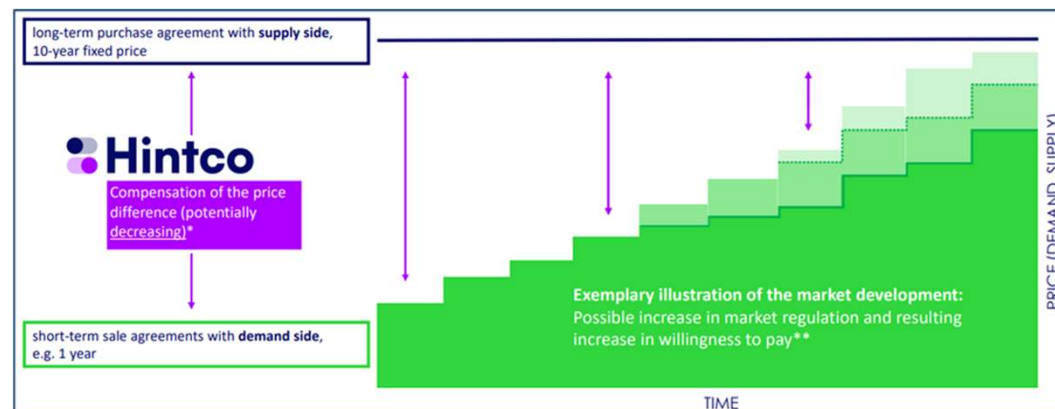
long-term purchase agreement with **supply side**, 10-year fixed price

Hintco

Compensation of the price difference (potentially decreasing)*

short-term sale agreements with **demand side**, e.g. 1 year

**Exemplary illustration of the market development:**
Possible increase in market regulation and resulting increase in willingness to pay**

TIME

PRICE (DEMAND, SUPPLY)